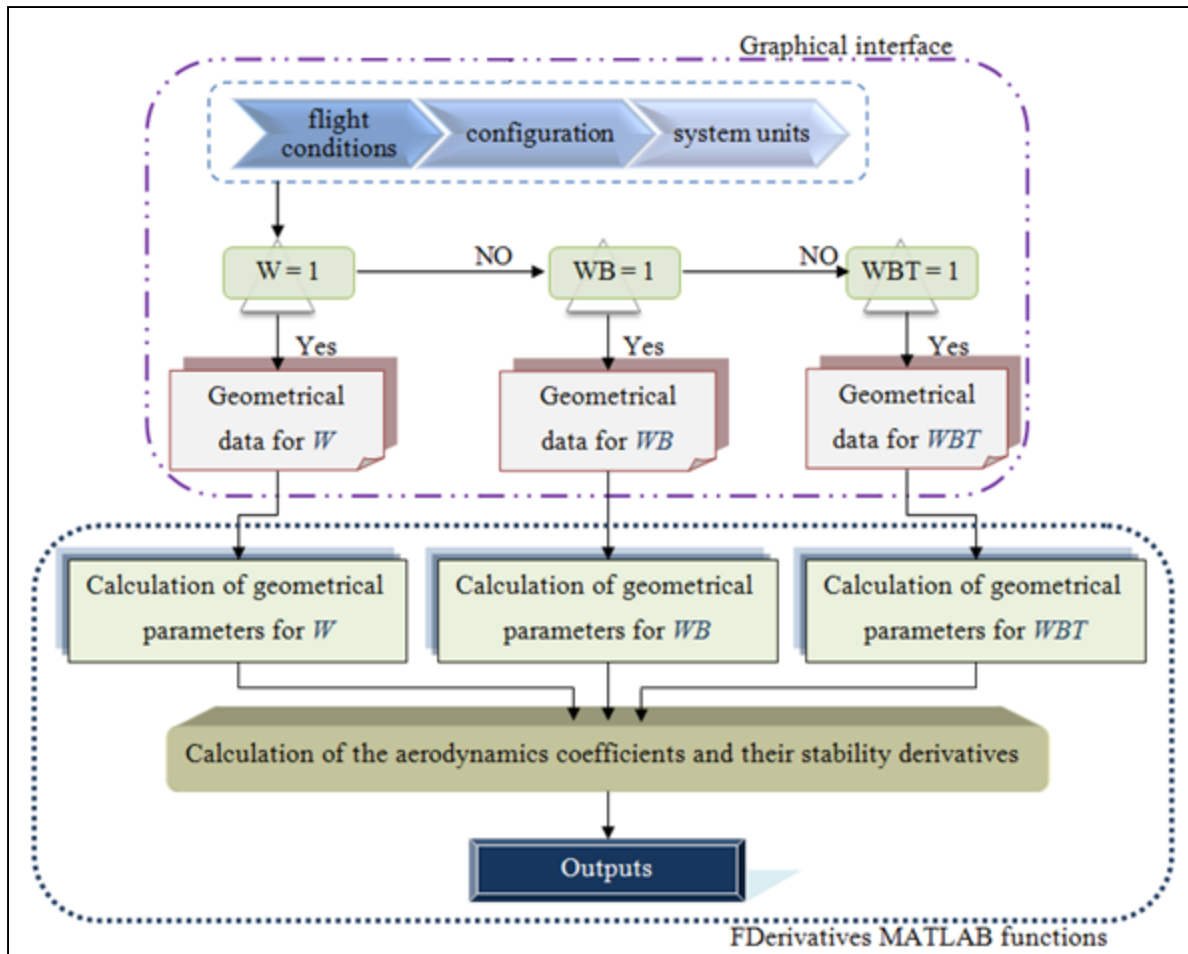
Graphical interface

flight conditions

configuration

system units

W = 1

NO

WB = 1

NO

WBT = 1

Yes

Yes

Yes

Geometrical data for *W*

Geometrical data for *WB*

Geometrical data for *WBT*

Calculation of geometrical parameters for *W*

Calculation of geometrical parameters for *WB*

Calculation of geometrical parameters for *WBT*

Calculation of the aerodynamics coefficients and their stability derivatives

Outputs

FDerivatives MATLAB functions